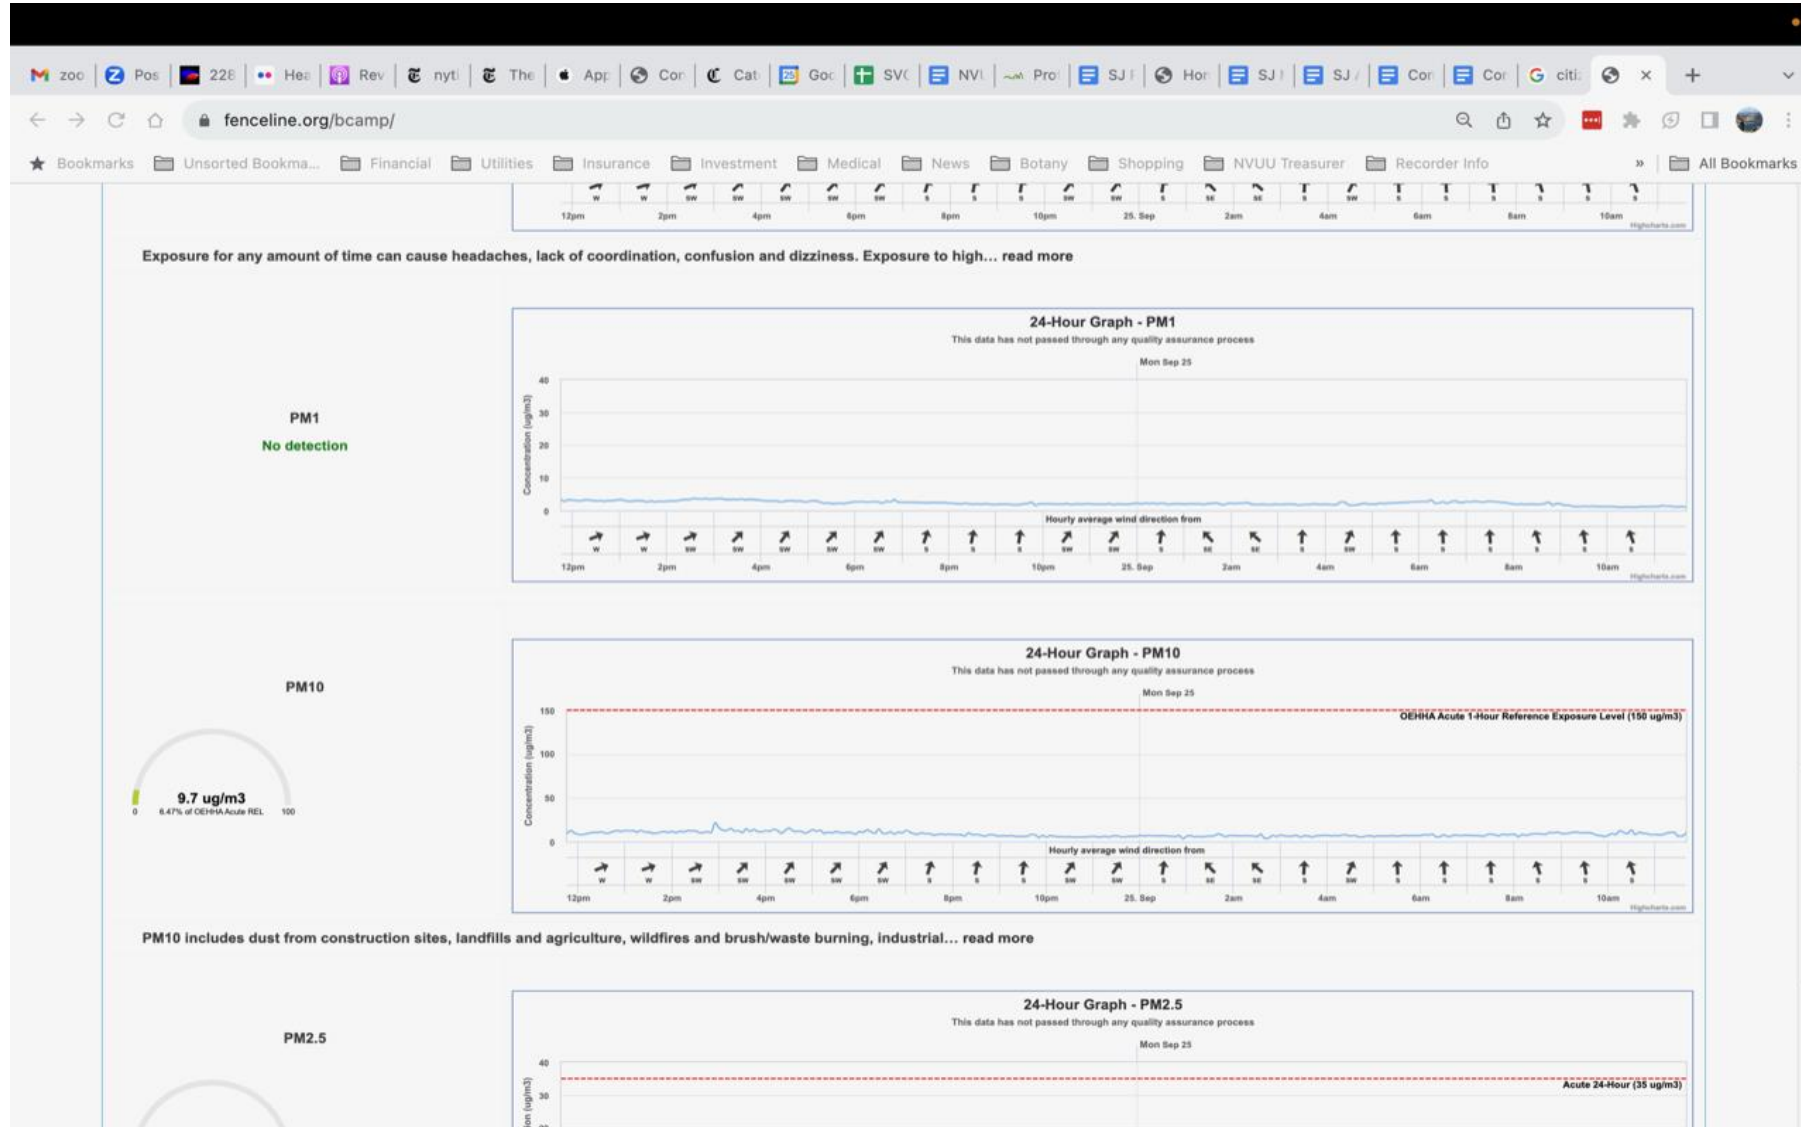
zoo | Pos | 228 | Hea | Rev | nyt | The | App | Cor | Cat | Goo | SVC | NVU | Pro | SJ | Hor | SJ | SJ | Cor | Cor | citi

fenceline.org/bcamp/

Bookmarks | Unsorted Bookma... | Financial | Utilities | Insurance | Investment | Medical | News | Botany | Shopping | NVUU Treasurer | Recorder Info | » | All Bookmarks

W W SW SW SW SW SW S S S SW SW S SE SE S SW S S S S S

12pm 2pm 4pm 6pm 8pm 10pm 25. Sep 2am 4am 6am 8am 10am

Highcharts.com

Exposure for any amount of time can cause headaches, lack of coordination, confusion and dizziness. Exposure to high... read more

PM1

No detection

24-Hour Graph - PM1

This data has not passed through any quality assurance process

Mon Sep 25

Concentration (ug/m3)

40 30 20 10 0

Hourly average wind direction from

W W SW SW SW SW SW S S S SW SW S SE SE S SW S S S S S

12pm 2pm 4pm 6pm 8pm 10pm 25. Sep 2am 4am 6am 8am 10am

Highcharts.com

PM10

9.7 ug/m3

6.47% of OEHHA Acute REL

0 100

24-Hour Graph - PM10

This data has not passed through any quality assurance process

Mon Sep 25

Concentration (ug/m3)

150 100 50 0

OEHHA Acute 1-Hour Reference Exposure Level (150 ug/m3)

Hourly average wind direction from

W W SW SW SW SW SW S S S SW SW S SE SE S SW S S S S S

12pm 2pm 4pm 6pm 8pm 10pm 25. Sep 2am 4am 6am 8am 10am

Highcharts.com

PM10 includes dust from construction sites, landfills and agriculture, wildfires and brush/waste burning, industrial... read more

PM2.5

24-Hour Graph - PM2.5

This data has not passed through any quality assurance process

Mon Sep 25

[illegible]ion (ug/m3)

40 30

Acute 24-Hour (35 ug/m3)